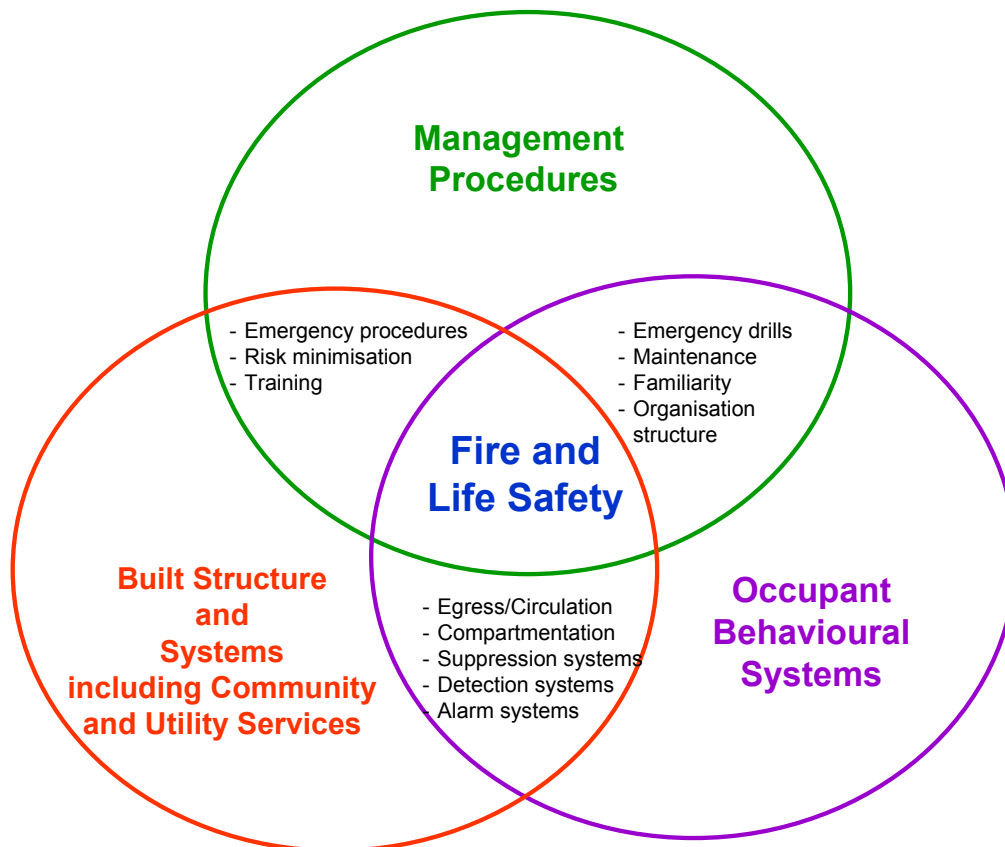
Management Procedures

- Emergency procedures
- Risk minimisation
- Training

- Emergency drills
- Maintenance
- Familiarity
- Organisation structure

Fire and Life Safety

Built Structure and Systems including Community and Utility Services

- Egress/Circulation
- Compartmentation
- Suppression systems
- Detection systems
- Alarm systems

Occupant Behavioural Systems